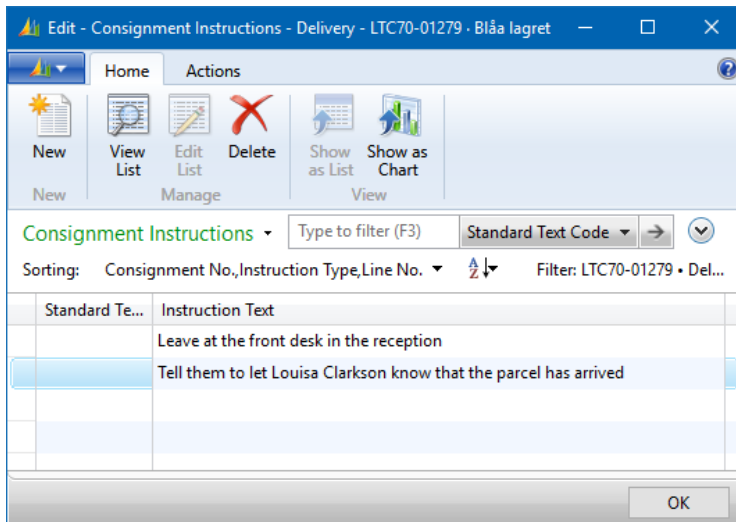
Edit - Consignment Instructions - Delivery - LTC70-01279 · Blåa lagret

Home Actions

New
New

View List
Edit List
Delete
Manage

Show as List
Show as Chart
View

Consignment Instructions ▾ Type to filter (F3) Standard Text Code ▾ →

Sorting: Consignment No.,Instruction Type,Line No. ▾ Filter: LTC70-01279 • Del...

| Standard Te... | Instruction Text |
|---|---|
| | Leave at the front desk in the reception |
| | Tell them to let Louisa Clarkson know that the parcel has arrived |
| | |
| | |
| | |

OK